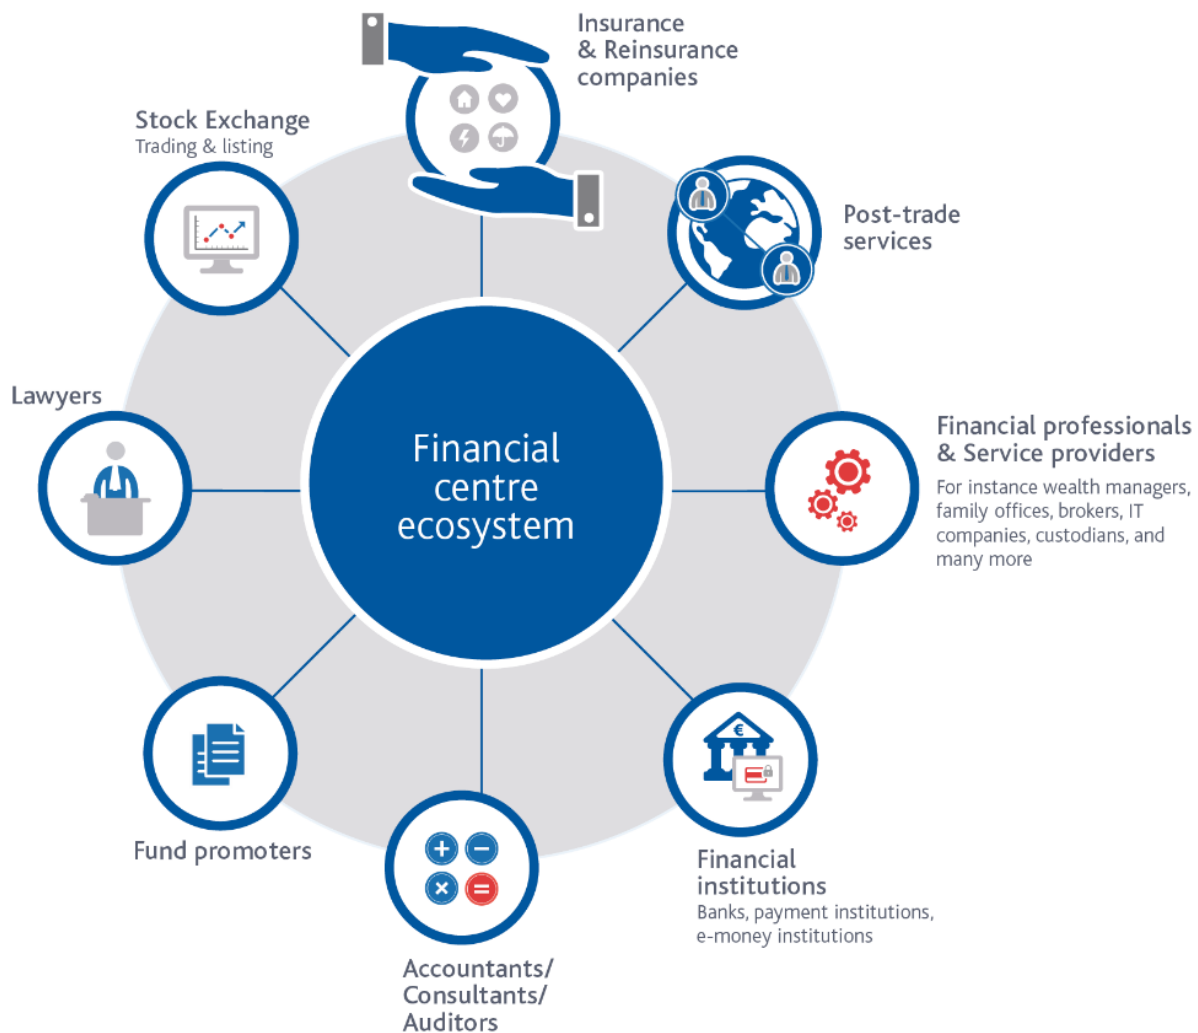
Insurance & Reinsurance companies

Stock Exchange
Trading & listing

Post-trade services

Lawyers

Financial centre ecosystem

Financial professionals & Service providers
For instance wealth managers, family offices, brokers, IT companies, custodians, and many more

€

Fund promoters

Financial institutions
Banks, payment institutions, e-money institutions

Accountants/ Consultants/ Auditors